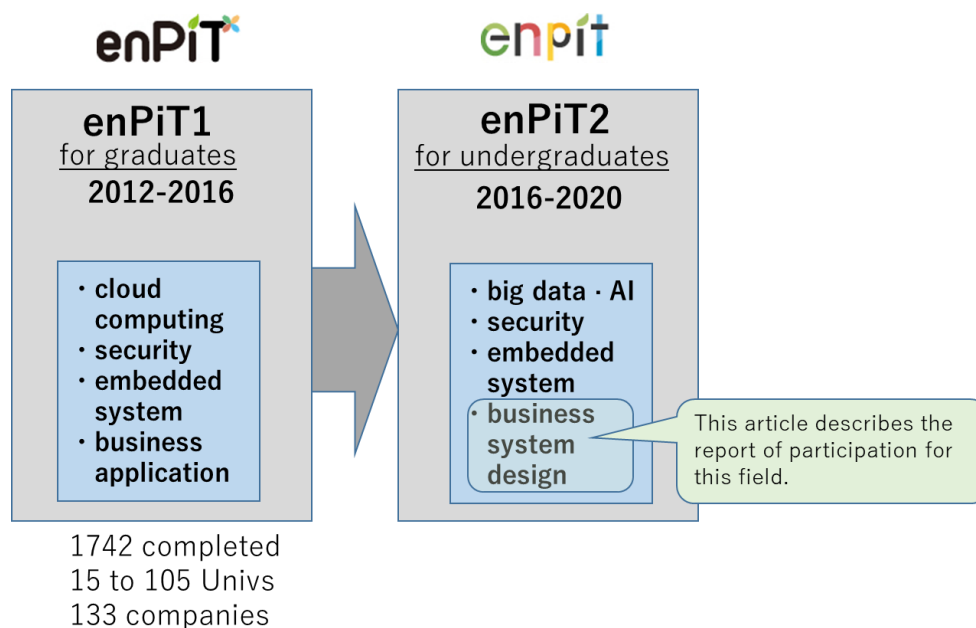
enPiT

enPiT1
for graduates
2012-2016

・cloud computing
・security
・embedded system
・business application

1742 completed
15 to 105 Univs
133 companies

enpit

enPiT2
for undergraduates
2016-2020

・big data・AI
・security
・embedded system
・business system design

This article describes the report of participation for this field.